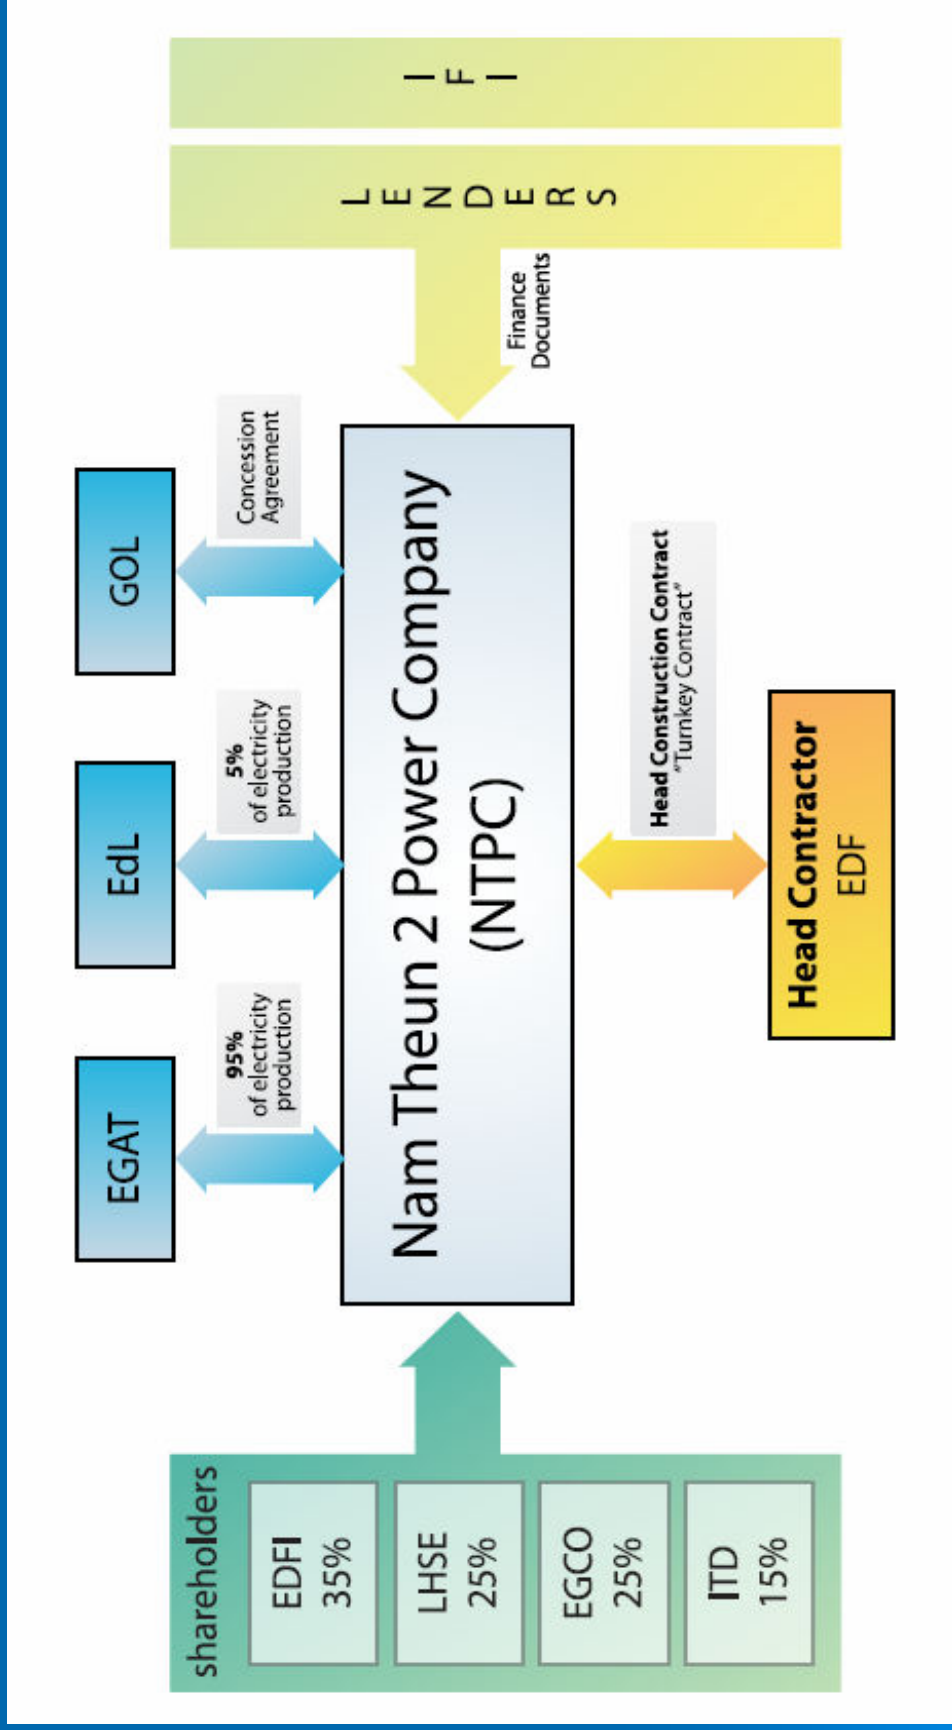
IFI

LENDERS

Finance Documents

GOL

Concession Agreement

EdL

5% of electricity production

EGAT

95% of electricity production

Nam Theun 2 Power Company (NTPC)

Head Construction Contract "Turnkey Contract"

Head Contractor EDF

shareholders

EDFI 35%

LHSE 25%

EGCO 25%

ITD 15%